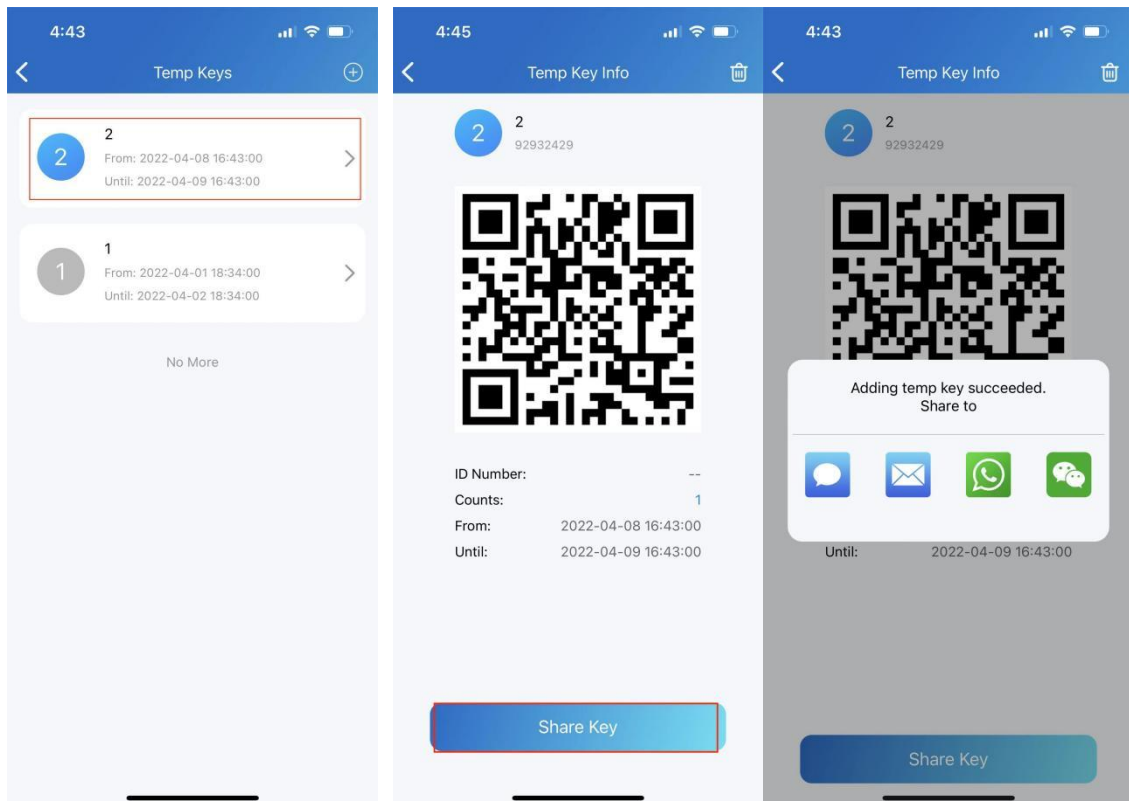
4:43

Temp Keys

2
2
From: 2022-04-08 16:43:00
Until: 2022-04-09 16:43:00

1
1
From: 2022-04-01 18:34:00
Until: 2022-04-02 18:34:00

No More

4:45

Temp Key Info

2
2
92932429

ID Number: --
Counts: 1
From: 2022-04-08 16:43:00
Until: 2022-04-09 16:43:00

Share Key

4:43

Temp Key Info

2
2
92932429

Adding temp key succeeded.
Share to

Until: 2022-04-09 16:43:00

Share Key